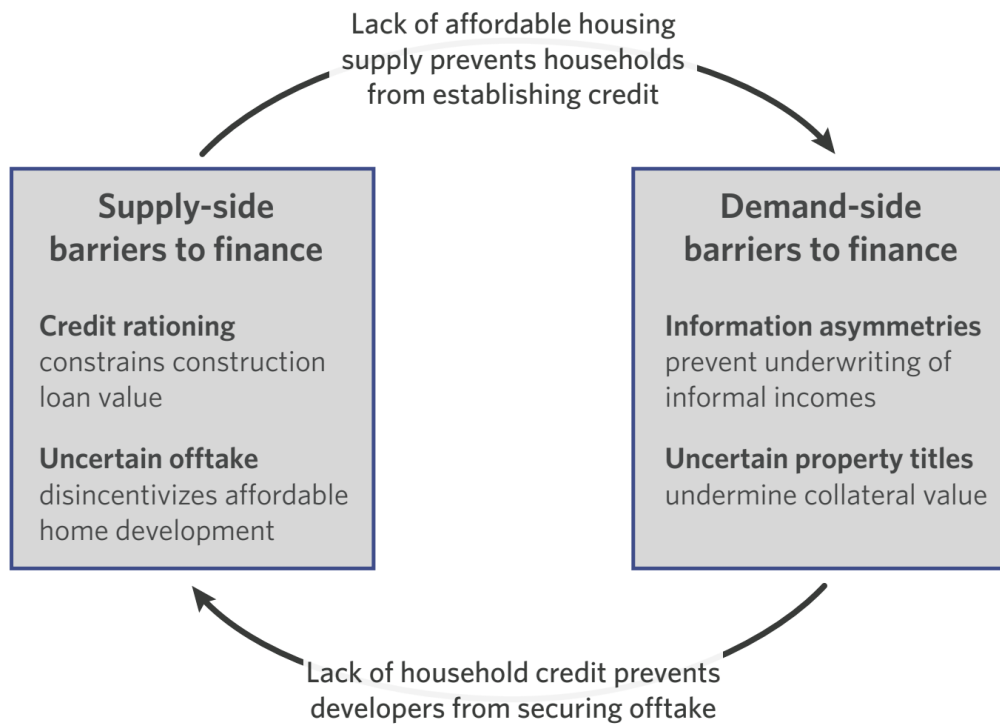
Lack of affordable housing supply prevents households from establishing credit

Supply-side barriers to finance

Credit rationing constrains construction loan value

Uncertain offtake disincentivizes affordable home development

Demand-side barriers to finance

Information asymmetries prevent underwriting of informal incomes

Uncertain property titles undermine collateral value

Lack of household credit prevents developers from securing offtake